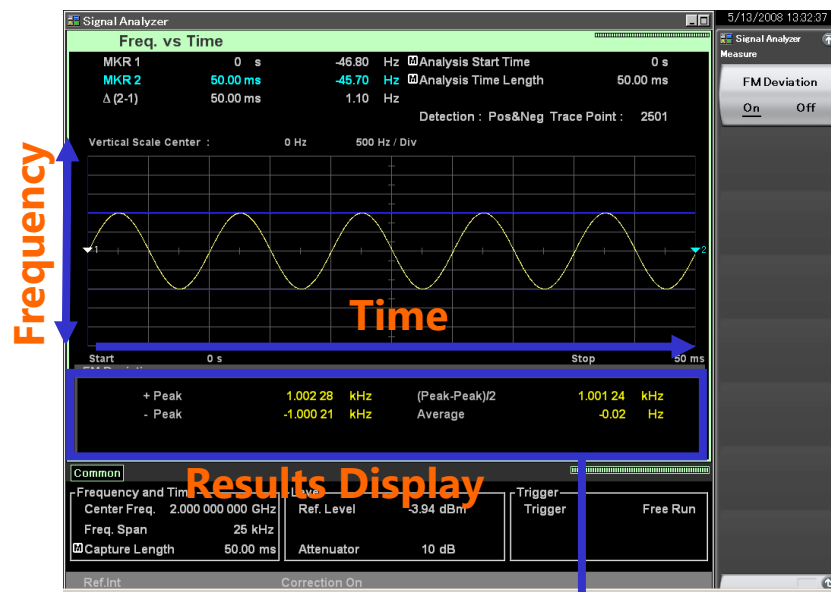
Signal Analyzer

5/13/2008 13:32:37

Signal Analyzer
Measure

Freq. vs Time

| MKR 1 | 0 s | -46.80 Hz | Analysis Start Time | 0 s |
|---|---|---|---|---|
| MKR 2 | 50.00 ms | -45.70 Hz | Analysis Time Length | 50.00 ms |
| Δ (2-1) | 50.00 ms | 1.10 Hz | | |

Detection : Pos&Neg Trace Point : 2501

Vertical Scale Center : 0 Hz 500 Hz / Div

Frequency

Time

Start 0 s Stop 50 ms

FM Deviation
On Off

| + Peak | 1.002 28 kHz | (Peak-Peak)/2 | 1.001 24 kHz |
|---|---|---|---|
| - Peak | -1.000 21 kHz | Average | -0.02 Hz |

Common

Results Display

Frequency and Time
Center Freq. 2.000 000 000 GHz
Freq. Span 25 kHz
Capture Length 50.00 ms

Level
Ref. Level -3.94 dBm
Attenuator 10 dB

Trigger
Trigger Free Run

Ref.Int Correction On